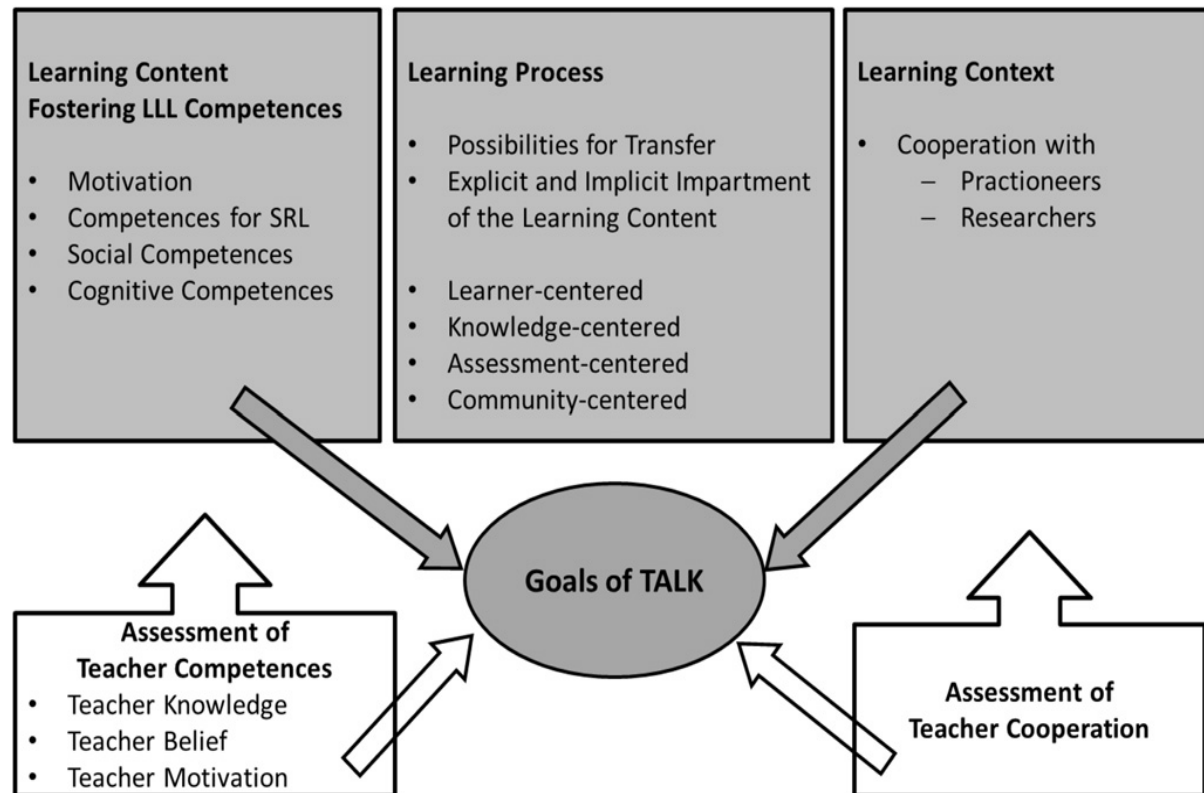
**Learning Content Fostering LLL Competences**

- Motivation
- Competences for SRL
- Social Competences
- Cognitive Competences

**Learning Process**

- Possibilities for Transfer
- Explicit and Implicit Impartment of the Learning Content

- Learner-centered
- Knowledge-centered
- Assessment-centered
- Community-centered

**Learning Context**

- Cooperation with
  – Practioneers
  – Researchers

**Goals of TALK**

**Assessment of Teacher Competences**

- Teacher Knowledge
- Teacher Belief
- Teacher Motivation

**Assessment of Teacher Cooperation**